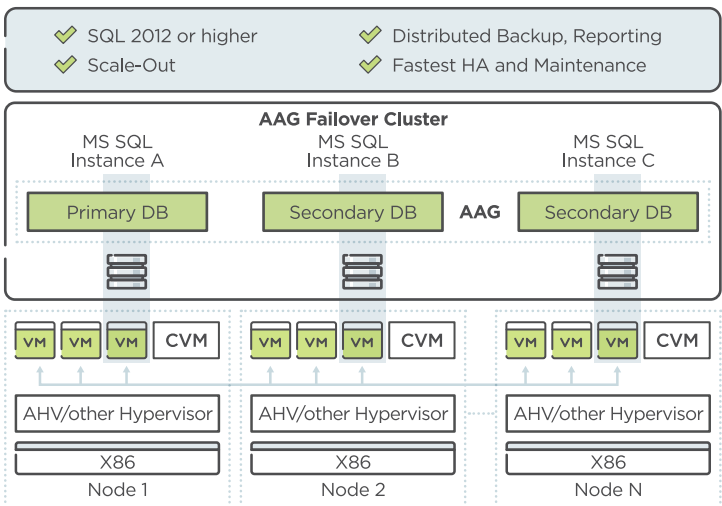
SQL 2012 or higher
Scale-Out

Distributed Backup, Reporting
Fastest HA and Maintenance

AAG Failover Cluster

MS SQL Instance A

MS SQL Instance B

MS SQL Instance C

Primary DB

Secondary DB

AAG

Secondary DB

VM VM VM CVM

VM VM VM CVM

VM VM VM CVM

AHV/other Hypervisor

AHV/other Hypervisor

AHV/other Hypervisor

X86

X86

X86

Node 1

Node 2

Node N